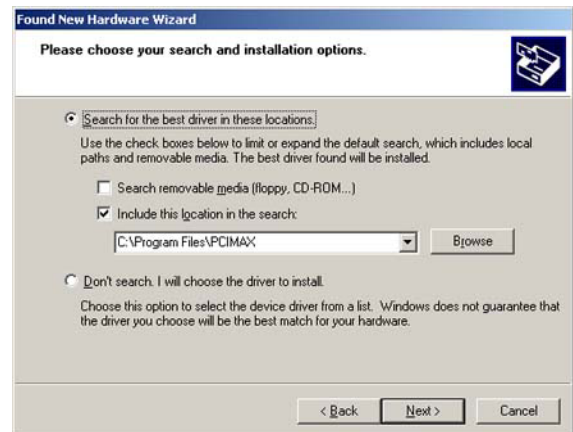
Found New Hardware Wizard

Please choose your search and installation options.

Search for the best driver in these locations.

Use the check boxes below to limit or expand the default search, which includes local paths and removable media. The best driver found will be installed.

Search removable media (floppy, CD-ROM...)

Include this location in the search:

C:\Program Files\PCIMAX

Browse

Don't search. I will choose the driver to install.

Choose this option to select the device driver from a list. Windows does not guarantee that the driver you choose will be the best match for your hardware.

< Back

Next >

Cancel